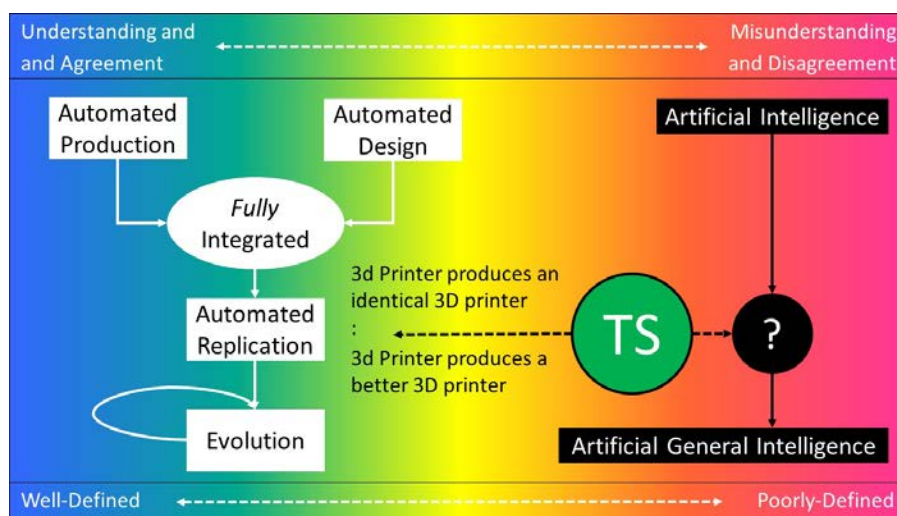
Understanding and and Agreement

Misunderstanding and Disagreement

Automated Production

Automated Design

*Fully* Integrated

Automated Replication

Evolution

3d Printer produces an identical 3D printer
:
3d Printer produces a better 3D printer

TS

Artificial Intelligence

?

Artificial General Intelligence

Well-Defined

Poorly-Defined